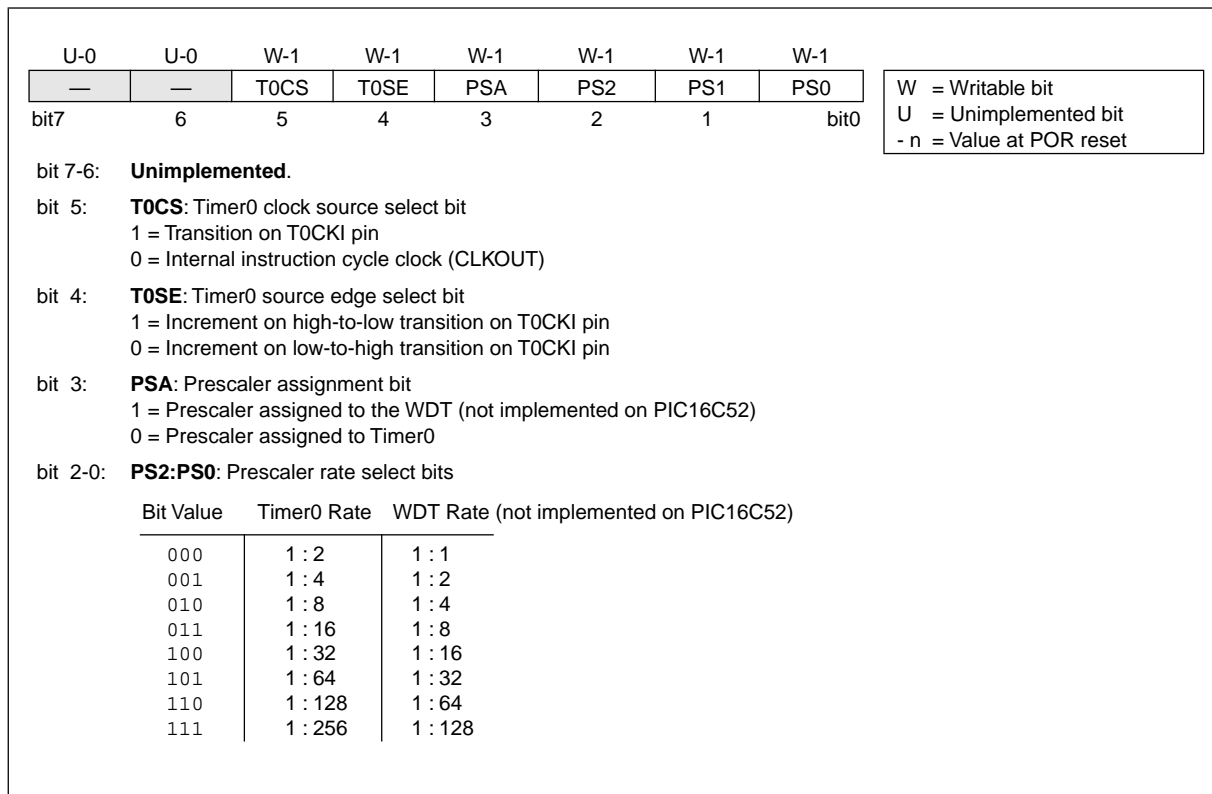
| U-0 | U-0 | W-1 | W-1 | W-1 | W-1 | W-1 | W-1 |
|---|---|---|---|---|---|---|---|
| — | — | T0CS | T0SE | PSA | PS2 | PS1 | PS0 |
| bit7 | 6 | 5 | 4 | 3 | 2 | 1 | bit0 |

W = Writable bit
U = Unimplemented bit
- n = Value at POR reset

bit 7-6: **Unimplemented**.

bit 5: **T0CS**: Timer0 clock source select bit
1 = Transition on T0CKI pin
0 = Internal instruction cycle clock (CLKOUT)

bit 4: **T0SE**: Timer0 source edge select bit
1 = Increment on high-to-low transition on T0CKI pin
0 = Increment on low-to-high transition on T0CKI pin

bit 3: **PSA**: Prescaler assignment bit
1 = Prescaler assigned to the WDT (not implemented on PIC16C52)
0 = Prescaler assigned to Timer0

bit 2-0: **PS2:PS0**: Prescaler rate select bits

| Bit Value | Timer0 Rate | WDT Rate (not implemented on PIC16C52) |
|---|---|---|
| 000 | 1 : 2 | 1 : 1 |
| 001 | 1 : 4 | 1 : 2 |
| 010 | 1 : 8 | 1 : 4 |
| 011 | 1 : 16 | 1 : 8 |
| 100 | 1 : 32 | 1 : 16 |
| 101 | 1 : 64 | 1 : 32 |
| 110 | 1 : 128 | 1 : 64 |
| 111 | 1 : 256 | 1 : 128 |